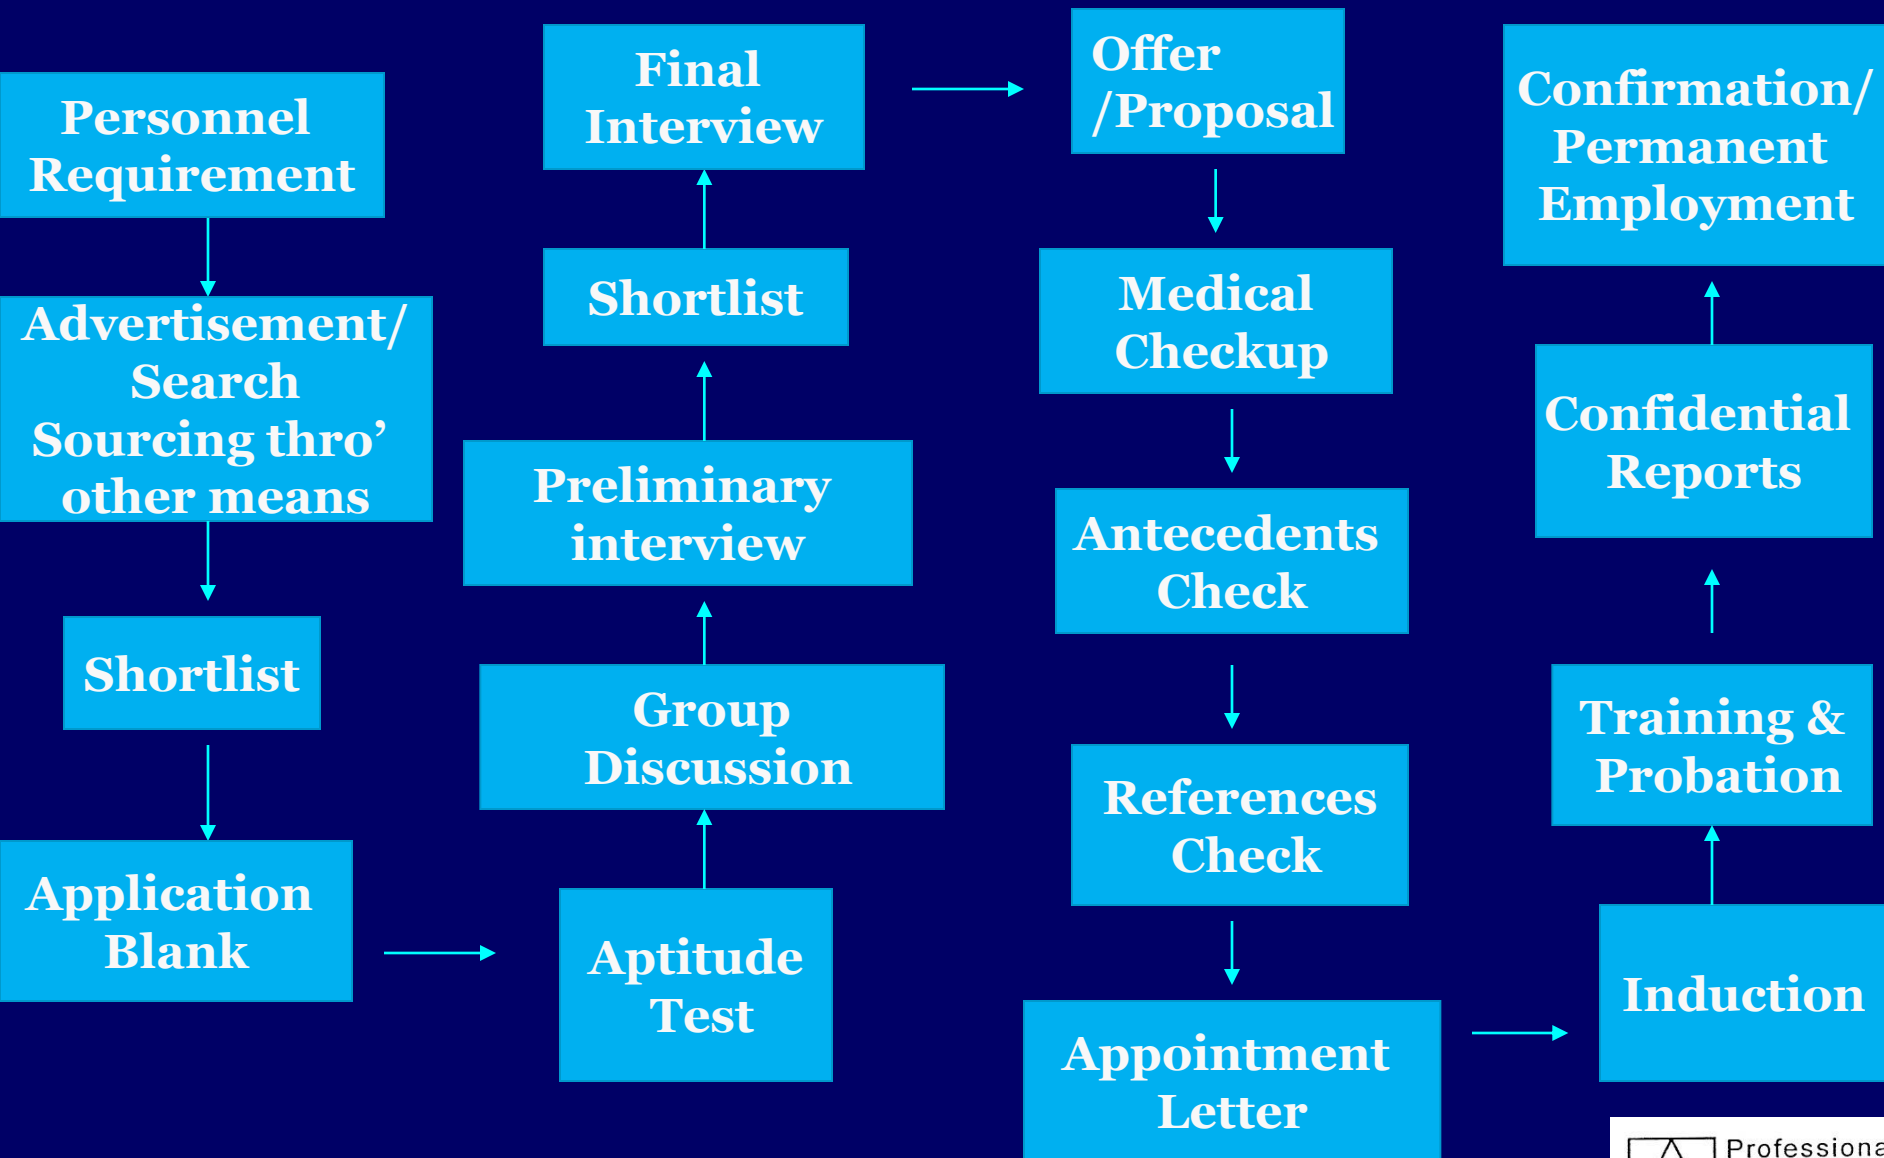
Personnel Requirement

Advertisement/ Search Sourcing thro' other means

Shortlist

Application Blank

Aptitude Test

Group Discussion

Preliminary interview

Shortlist

Final Interview

Offer /Proposal

Medical Checkup

Antecedents Check

References Check

Appointment Letter

Induction

Training & Probation

Confidential Reports

Confirmation/ Permanent Employment

Professiona